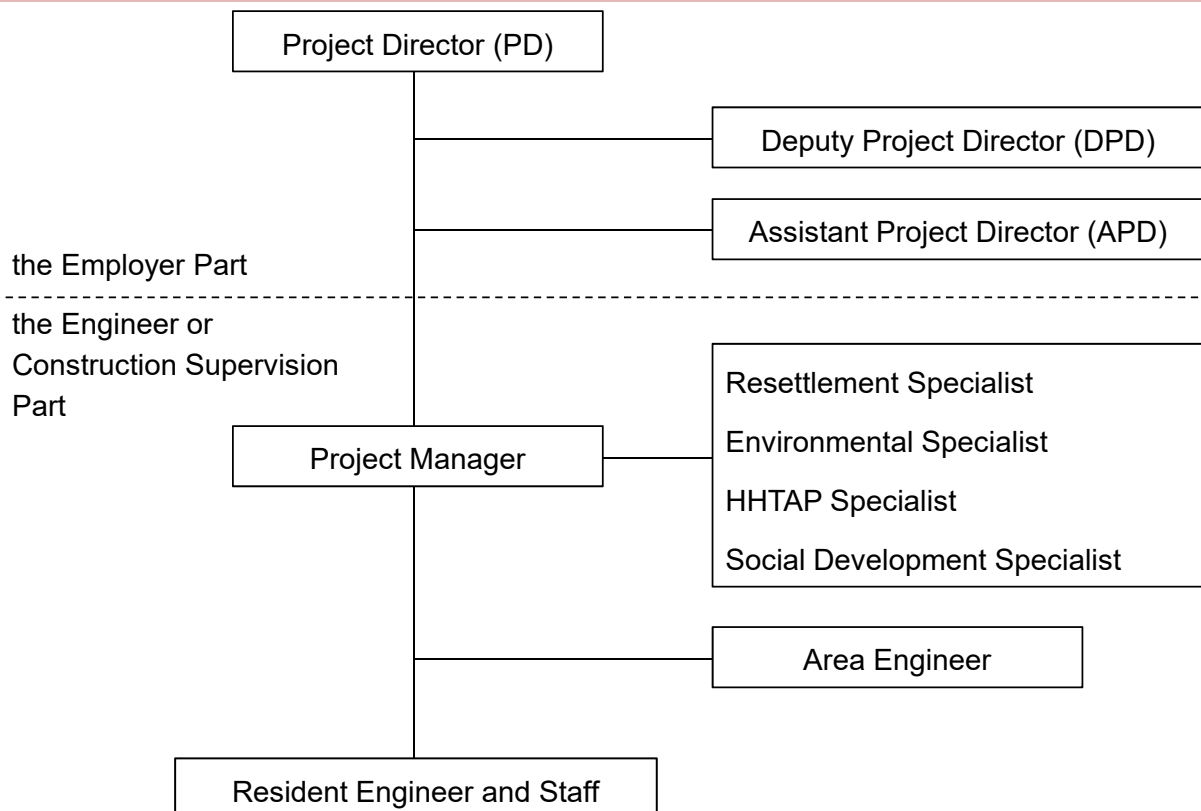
Project Director (PD)

Deputy Project Director (DPD)

Assistant Project Director (APD)

the Employer Part

the Engineer or Construction Supervision Part

Resettlement Specialist
Environmental Specialist
HHTAP Specialist
Social Development Specialist

Project Manager

Area Engineer

Resident Engineer and Staff